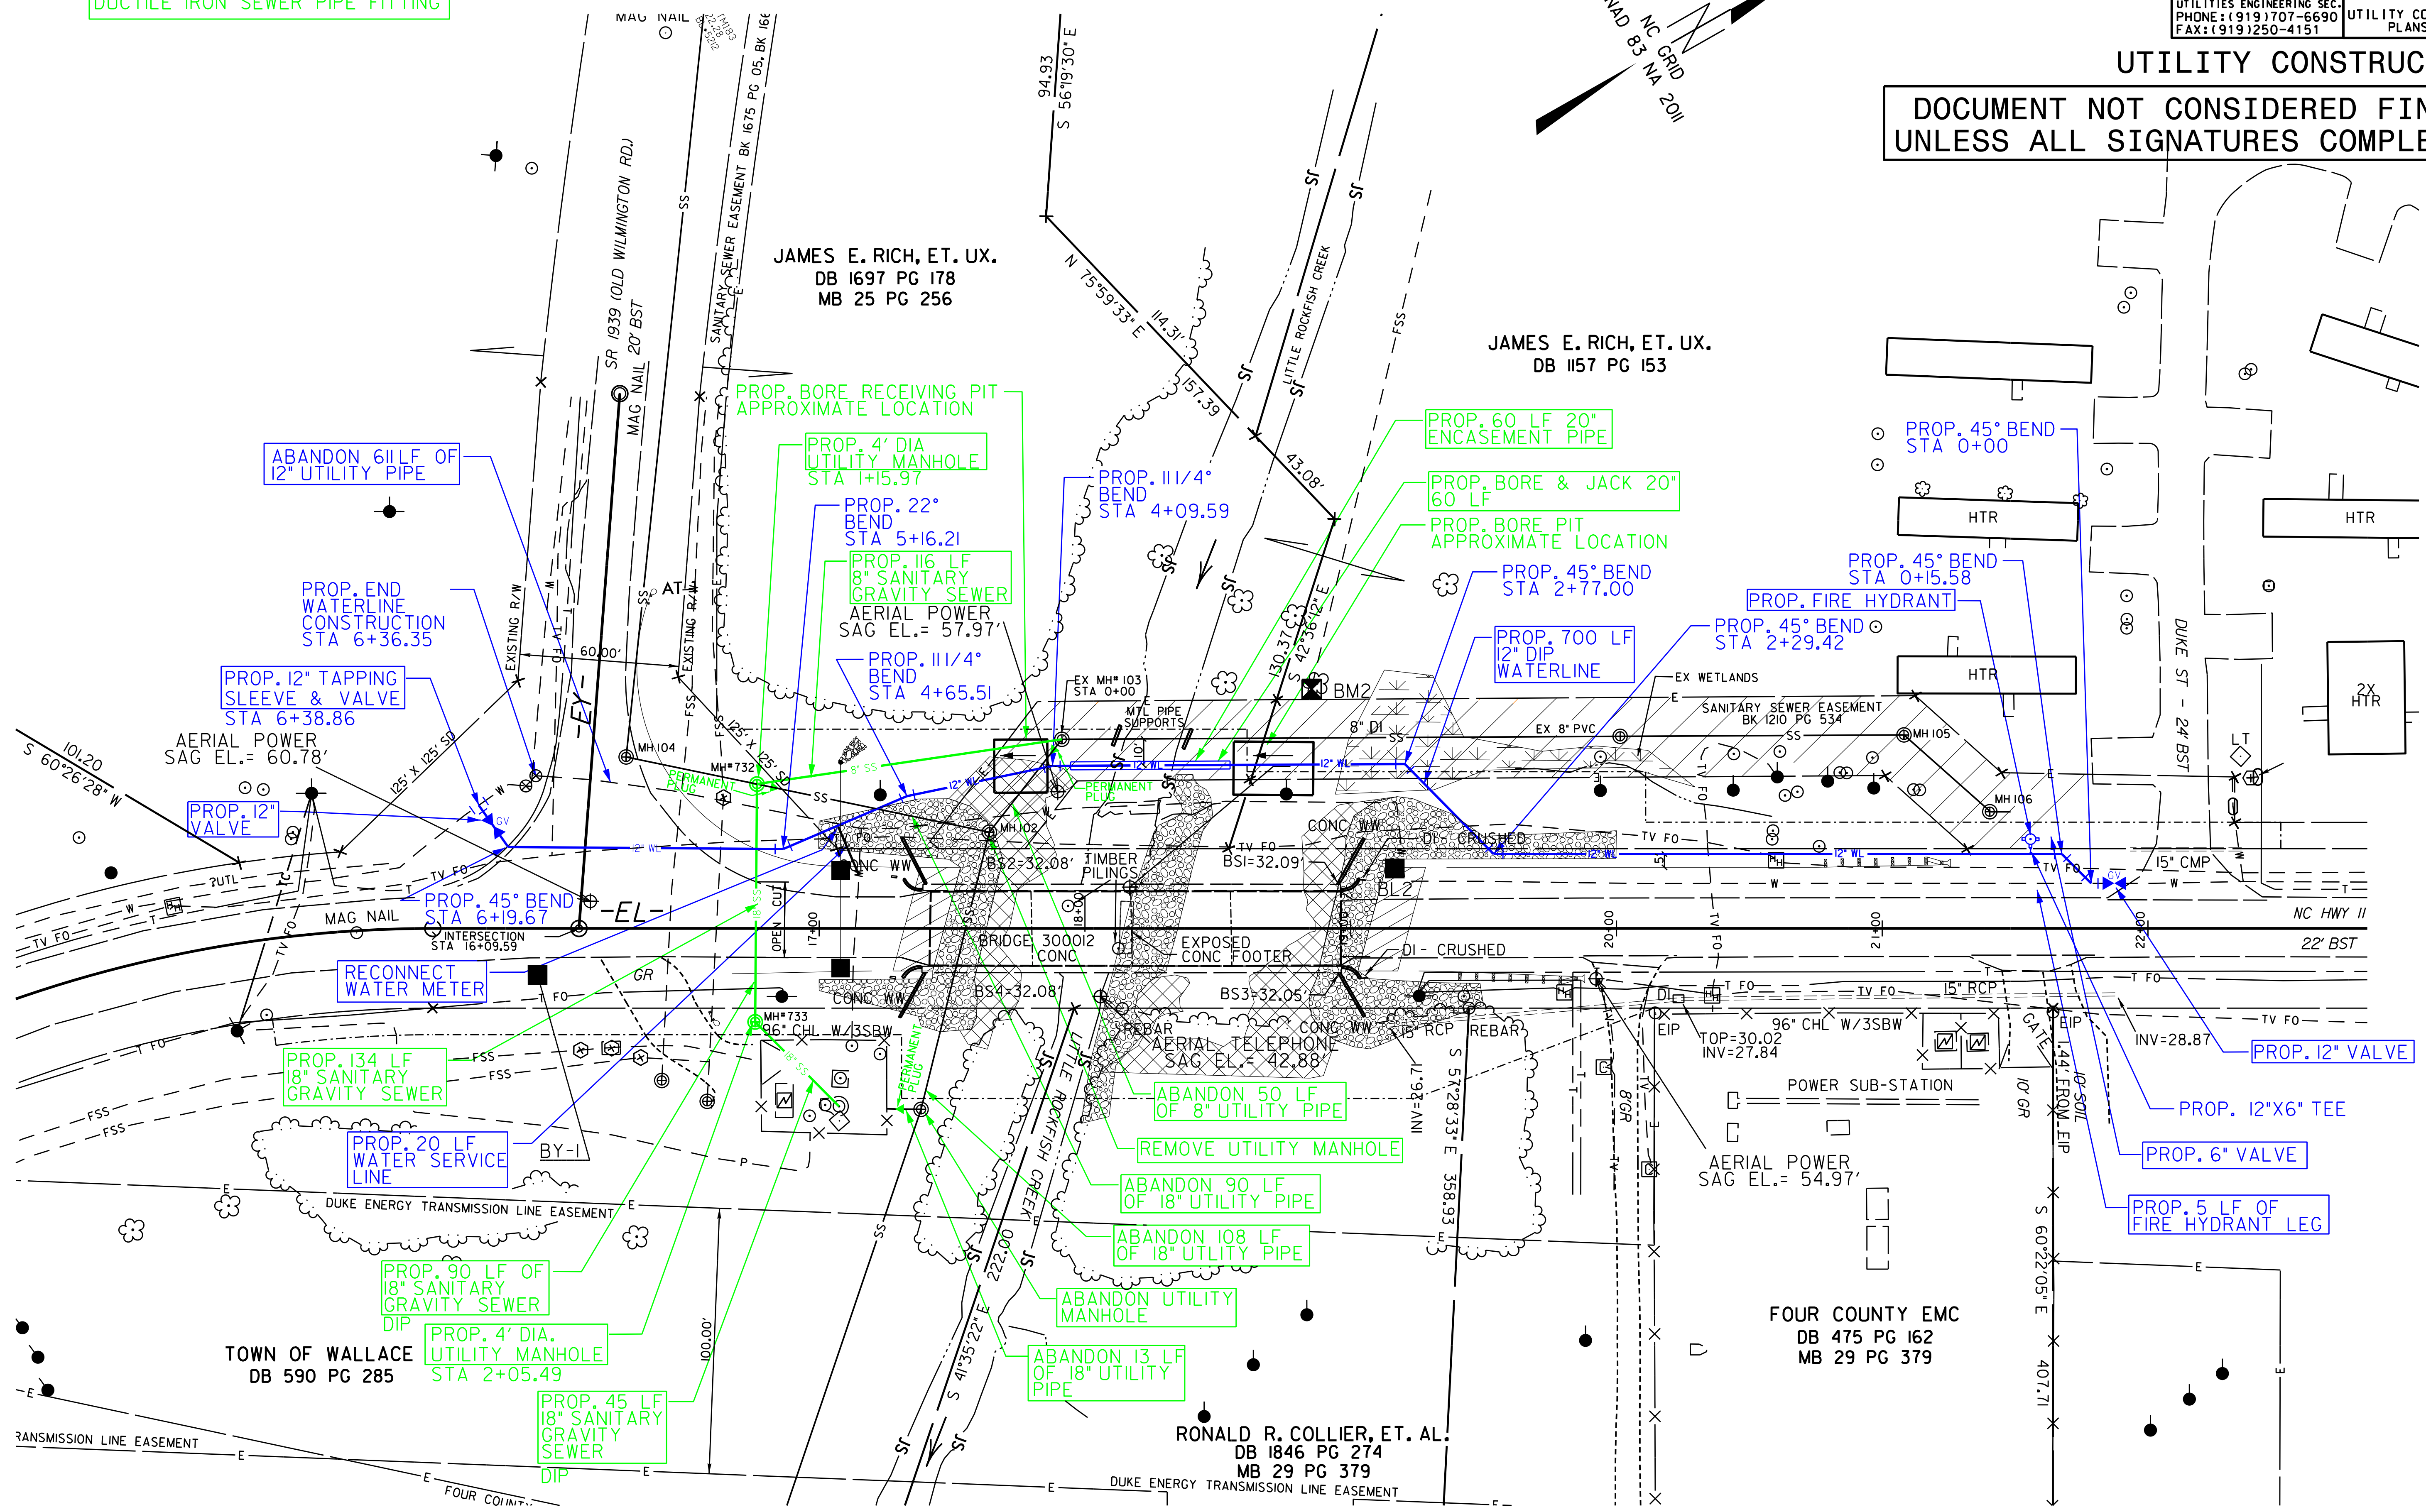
DUCTILE IRON SEWER PIPE FITTING

UTILITIES ENGINEERING SEC.
PHONE:(919)707-6690
FAX:(919)250-4151
UTILITY CO
PLANS

UTILITY CONSTRUC

DOCUMENT NOT CONSIDERED FIN
UNLESS ALL SIGNATURES COMPLE

NAD 83 NA 2011
NC GRID

MAG NAIL

94.93
S 56°19'30" E

JAMES E. RICH, ET. UX.
DB 1697 PG 178
MB 25 PG 256

SR 1939 (OLD WILMINGTON RD)
20' BST
MAG NAIL
SANITARY SEWER EASEMENT BK 1675 PG 05, BK 166

N 75°59'33" E
114.31'
157.39
43.08'
LITTLE ROCKFISH CREEK

JAMES E. RICH, ET. UX.
DB 1157 PG 153

PROP. BORE RECEIVING PIT
APPROXIMATE LOCATION

PROP. 4' DIA
UTILITY MANHOLE
STA 1+15.97

ABANDON 611LF OF
12" UTILITY PIPE

PROP. 22°
BEND
STA 5+16.21

PROP. 11 1/4°
BEND
STA 4+09.59

PROP. 60 LF 20"
ENCASEMENT PIPE

PROP. BORE & JACK 20"
60 LF

PROP. BORE PIT
APPROXIMATE LOCATION

PROP. 116 LF
8" SANITARY
GRAVITY SEWER

AERIAL POWER
SAG EL.= 57.97'

PROP. 45° BEND
STA 2+77.00

PROP. 45° BEND
STA 0+00

PROP. 45° BEND
STA 0+15.58

PROP. FIRE HYDRANT

PROP. 45° BEND
STA 2+29.42

PROP. 700 LF
12" DIP
WATERLINE

PROP. END
WATERLINE
CONSTRUCTION
STA 6+36.35

PROP. 12" TAPPING
SLEEVE & VALVE
STA 6+38.86

PROP. 11 1/4°
BEND
STA 4+65.51

EXISTING R/W
60.00'
EXISTING R/W
AT

EX MH# 103
STA 0+00
MTL PIPE
SUPPORTS
BM2
8" DI
EX 8" PVC
EX WETLANDS
SANITARY SEWER EASEMENT
BK 1210 PG 534
MH 105
MH 106
HTR
HTR
HTR
2X HTR
DUKE ST - 24' BST
LT

AERIAL POWER
SAG EL.= 60.78'
101.20
S 60°26'28" W
125' X 125' SD
125' X 125' SD
MH 104
MH#732
PERMANENT PLUG
PERMANENT PLUG
MH 102
PROP. 12"
VALVE

CONC WW
BS2=32.08'
TIMBER PILINGS
BSI=32.09'
CONC WW
DI - CRUSHED
BL2
15" CMP
NC HWY 11
22' BST

PROP. 45° BEND
STA 6+19.67
-EL-
MAG NAIL
INTERSECTION
STA 16+09.59
BRIDGE 300012
CONC
EXPOSED
CONC FOOTER
DI - CRUSHED
17+00
18+00
20+00
21+00
22+00

RECONNECT
WATER METER

GR
CONC WW
BS4=32.08'
BS3=32.05'
REBAR
AERIAL TELEPHONE
SAG EL.= 42.88'
CONC WW
15" RCP
REBAR
MH#733
96" CHL W/3SBW
96" CHL W/3SBW
15" RCP
EIP
TOP=30.02
INV=27.84
INV=28.87
PROP. 12" VALVE
POWER SUB-STATION
10' GR
GATE
10' SOIL
.44' FROM EIP
EIP

PROP. 134 LF
18" SANITARY
GRAVITY SEWER

PROP. 20 LF
WATER SERVICE
LINE
BY-I

ABANDON 50 LF
OF 8" UTILITY PIPE

REMOVE UTILITY MANHOLE

ABANDON 90 LF
OF 18" UTILITY PIPE

ABANDON 108 LF
OF 18" UTILITY PIPE

ABANDON UTILITY
MANHOLE

ABANDON 13 LF
OF 18" UTILITY
PIPE

PROP. 12"X6" TEE
PROP. 6" VALVE
PROP. 5 LF OF
FIRE HYDRANT LEG

AERIAL POWER
SAG EL.= 54.97'
INV=26.71
S 57°28'33" E
358.93
8' GR

DUKE ENERGY TRANSMISSION LINE EASEMENT

PROP. 90 LF OF
18" SANITARY
GRAVITY SEWER
DIP

PROP. 4' DIA.
UTILITY MANHOLE
STA 2+05.49

100.00'
222.00
S 41°35'22" E

PROP. 45 LF
18" SANITARY
GRAVITY
SEWER
DIP

TOWN OF WALLACE
DB 590 PG 285

FOUR COUNTY EMC
DB 475 PG 162
MB 29 PG 379

S 60°22'05" E
407.71

RONALD R. COLLIER, ET. AL.
DB 1846 PG 274
MB 29 PG 379

DUKE ENERGY TRANSMISSION LINE EASEMENT
RANSMISSION LINE EASEMENT
FOUR COUNT